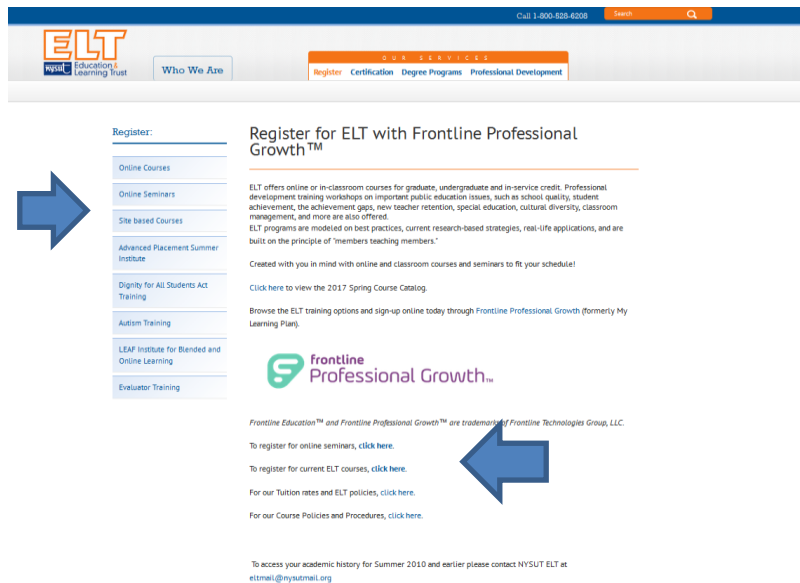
Call 1-800-528-6208 Search

ELT NYSUT Education & Learning Trust

Who We Are

OUR SERVICES

Register Certification Degree Programs Professional Development

Register:

Online Courses

Online Seminars

Site based Courses

Advanced Placement Summer Institute

Dignity for All Students Act Training

Autism Training

LEAF Institute for Blended and Online Learning

Evaluator Training

Register for ELT with Frontline Professional Growth™

ELT offers online or in-classroom courses for graduate, undergraduate and in-service credit. Professional development training workshops on important public education issues, such as school quality, student achievement, the achievement gaps, new teacher retention, special education, cultural diversity, classroom management, and more are also offered.

ELT programs are modeled on best practices, current research-based strategies, real-life applications, and are built on the principle of "members teaching members."

Created with you in mind with online and classroom courses and seminars to fit your schedule!

Click here to view the 2017 Spring Course Catalog.

Browse the ELT training options and sign-up online today through Frontline Professional Growth (formerly My Learning Plan).

frontline Professional Growth™

Frontline Education™ and Frontline Professional Growth™ are trademarks of Frontline Technologies Group, LLC.

To register for online seminars, click here.

To register for current ELT courses, click here.

For our Tuition rates and ELT policies, click here.

For our Course Policies and Procedures, click here.

To access your academic history for Summer 2010 and earlier please contact NYSUT ELT at eltmail@nysutmail.org